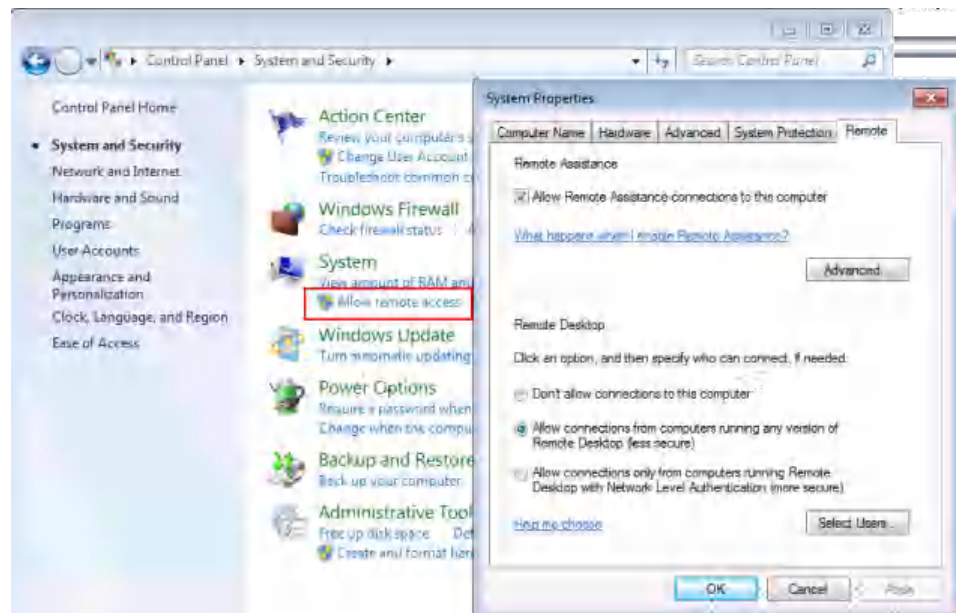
Control Panel ▸ System and Security ▸

Search Control Panel

Control Panel Home

System and Security

Network and Internet

Hardware and Sound

Programs

User Accounts

Appearance and Personalization

Clock, Language, and Region

Ease of Access

Action Center

Review your computer's s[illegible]

Change User Account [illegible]

Troubleshoot common c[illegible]

Windows Firewall

Check firewall status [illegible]

System

View amount of RAM an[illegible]

Allow remote access

Windows Update

Turn automatic updating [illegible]

Power Options

Require a password when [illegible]

Change when the compu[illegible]

Backup and Restore

Back up your computer

Administrative Tool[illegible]

Free up disk space Det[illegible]

Create and format har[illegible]

System Properties

Computer Name | Hardware | Advanced | System Protection | Remote

Remote Assistance

Allow Remote Assistance connections to this computer

What happens when I enable Remote Assistance?

Advanced...

Remote Desktop

Click an option, and then specify who can connect, if needed.

Don't allow connections to this computer

Allow connections from computers running any version of Remote Desktop (less secure)

Allow connections only from computers running Remote Desktop with Network Level Authentication (more secure)

Help me choose

Select Users...

OK

Cancel

Apply